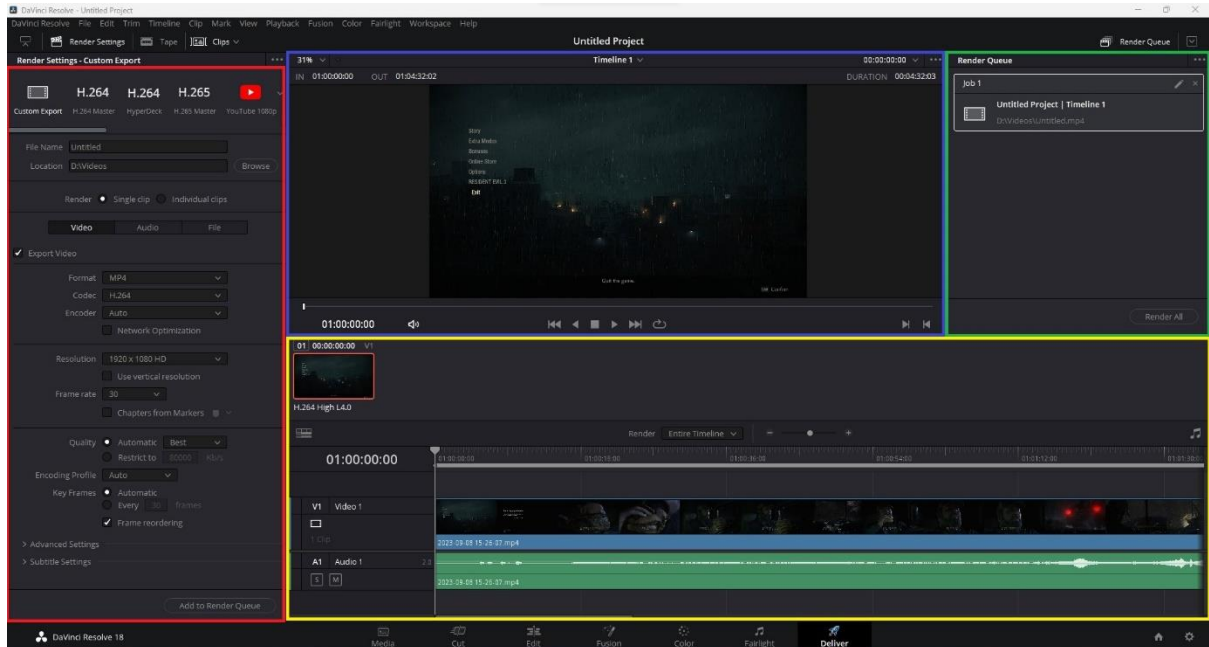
DaVinci Resolve - Untitled Project
DaVinci Resolve File Edit Trim Timeline Clip Mark View Playback Fusion Color Fairlight Workspace Help
Render Settings Tape Clips
Untitled Project
Render Queue
Render Settings - Custom Export
H.264 H.264 H.265
Custom Export H.264 Master HyperDeck H.265 Master YouTube 1080p
File Name Untitled
Location D:\Videos Browse
Render Single clip Individual clips
Video Audio File
Export Video
Format MP4
Codec H.264
Encoder Auto
Network Optimization
Resolution 1920 x 1080 HD
Use vertical resolution
Frame rate 30
Chapters from Markers
Quality Automatic Best
Restrict to 80000 Kb/s
Encoding Profile Auto
Key Frames Automatic
Every 30 frames
Frame reordering
> Advanced Settings
> Subtitle Settings
Add to Render Queue
31%
Timeline 1
00:00:00:00
IN 01:00:00:00 OUT 01:04:32:02
DURATION 00:04:32:03
Story
Extra Modes
Bonuses
Online Store
Options
RESIDENT EVIL 3
Exit
Quit the game.
01:00:00:00
Render Queue
Job 1
Untitled Project | Timeline 1
D:\Videos\Untitled.mp4
Render All
01 00:00:00:00 V1
H.264 High L4.0
Render Entire Timeline
01:00:00:00
01:00:00:00 01:00:18:00 01:00:36:00 01:00:54:00 01:01:12:00 01:01:30:0
V1 Video 1
1 Clip
2023-09-08 15-26-37.mp4
A1 Audio 1 2.0
S M
2023-09-08 15-26-37.mp4
DaVinci Resolve 18
Media Cut Edit Fusion Color Fairlight Deliver